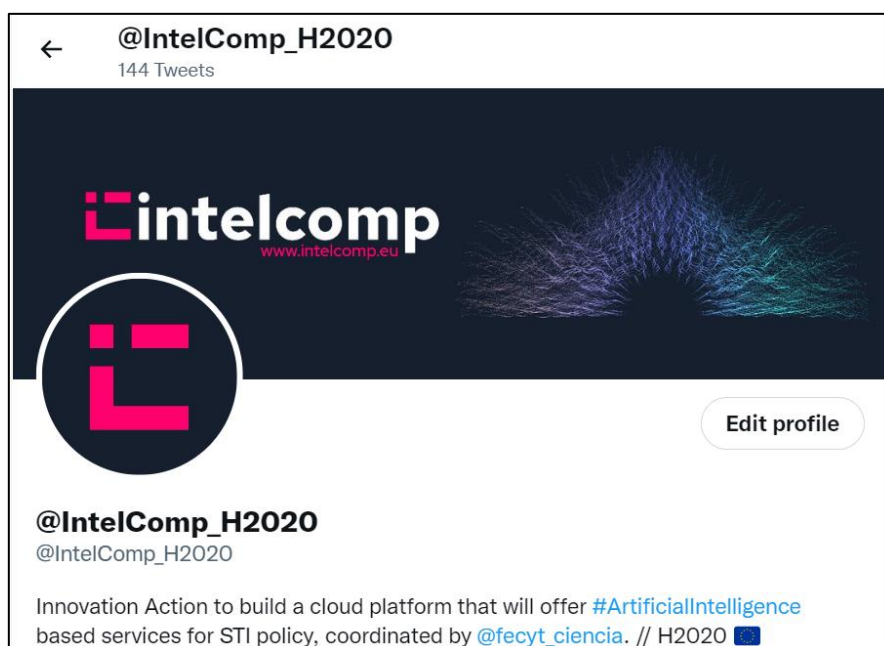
@IntelComp_H2020
144 Tweets

intelcomp
www.intelcomp.eu

Edit profile

@IntelComp_H2020
@IntelComp_H2020

Innovation Action to build a cloud platform that will offer #ArtificialIntelligence based services for STI policy, coordinated by @fecyt_ciencia. // H2020